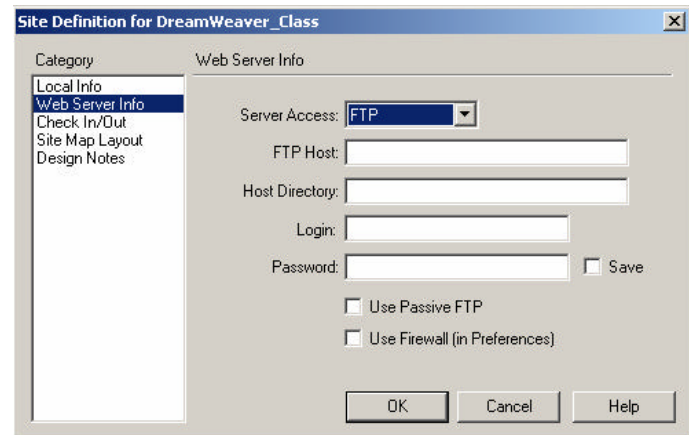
Site Definition for DreamWeaver_Class

Category

Local Info
Web Server Info
Check In/Out
Site Map Layout
Design Notes

Web Server Info

Server Access: FTP

FTP Host:

Host Directory:

Login:

Password:

Save

Use Passive FTP

Use Firewall (in Preferences)

OK

Cancel

Help